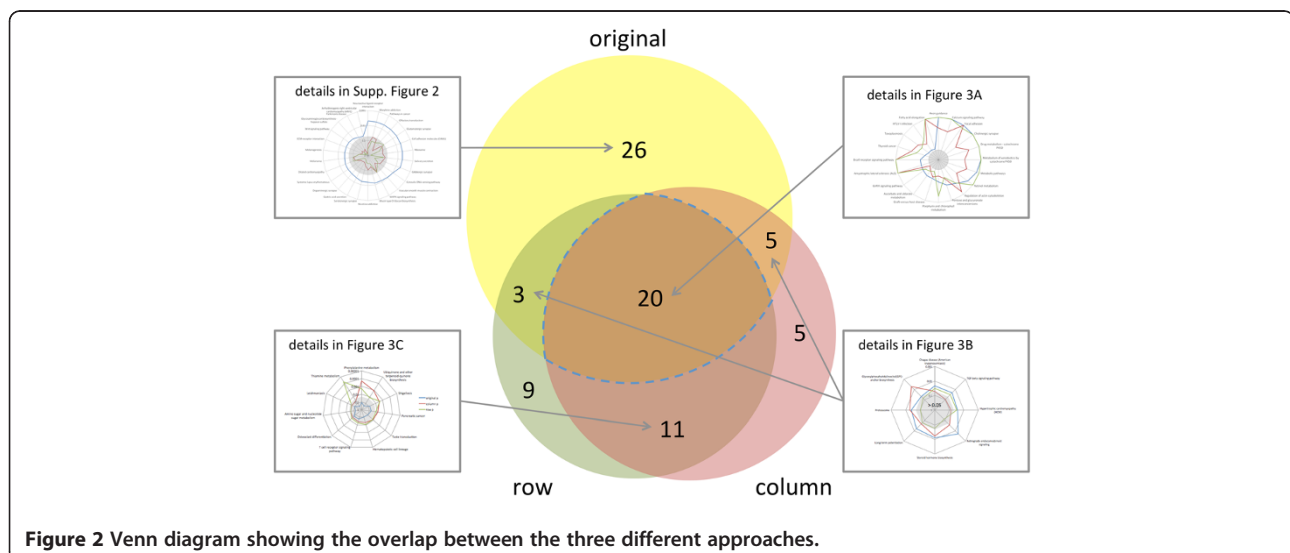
original

details in Supp. Figure 2

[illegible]

26

details in Figure 3A

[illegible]

5

3

20

5

details in Figure 3C

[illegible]

9

11

details in Figure 3B

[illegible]

row

column

**Figure 2 Venn diagram showing the overlap between the three different approaches.**